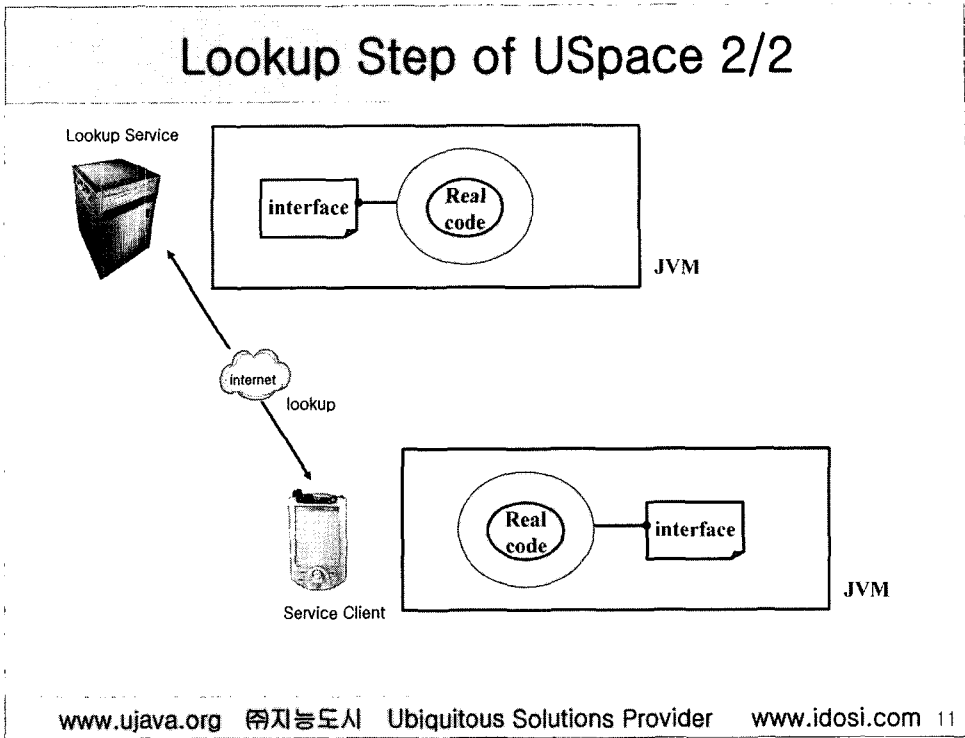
Lookup Step of USpace 2/2

Lookup Service

interface

Real code

JVM

internet

lookup

Real code

interface

JVM

Service Client

www.ujava.org ㈜지능도시 Ubiquitous Solutions Provider www.idosi.com 11